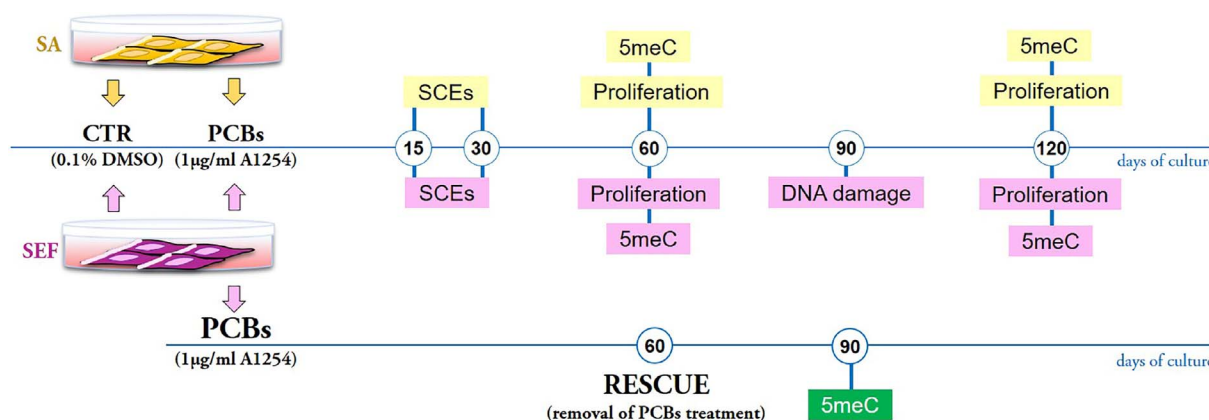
SA

CTR
(0.1% DMSO)

PCBs
(1μg/ml A1254)

SEF

15
30
SCEs
SCEs

5meC
Proliferation
60
Proliferation
5meC

90
DNA damage

5meC
Proliferation
120
Proliferation
5meC

days of culture

PCBs
(1μg/ml A1254)

60
RESCUE
(removal of PCBs treatment)

90
5meC

days of culture